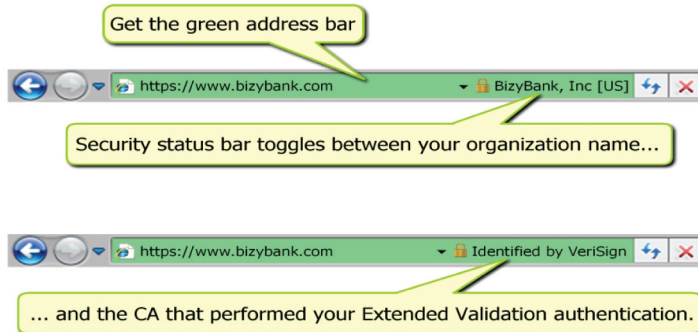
Get the green address bar

https://www.bizybank.com

BizyBank, Inc [US]

Security status bar toggles between your organization name...

https://www.bizybank.com

Identified by VeriSign

... and the CA that performed your Extended Validation authentication.